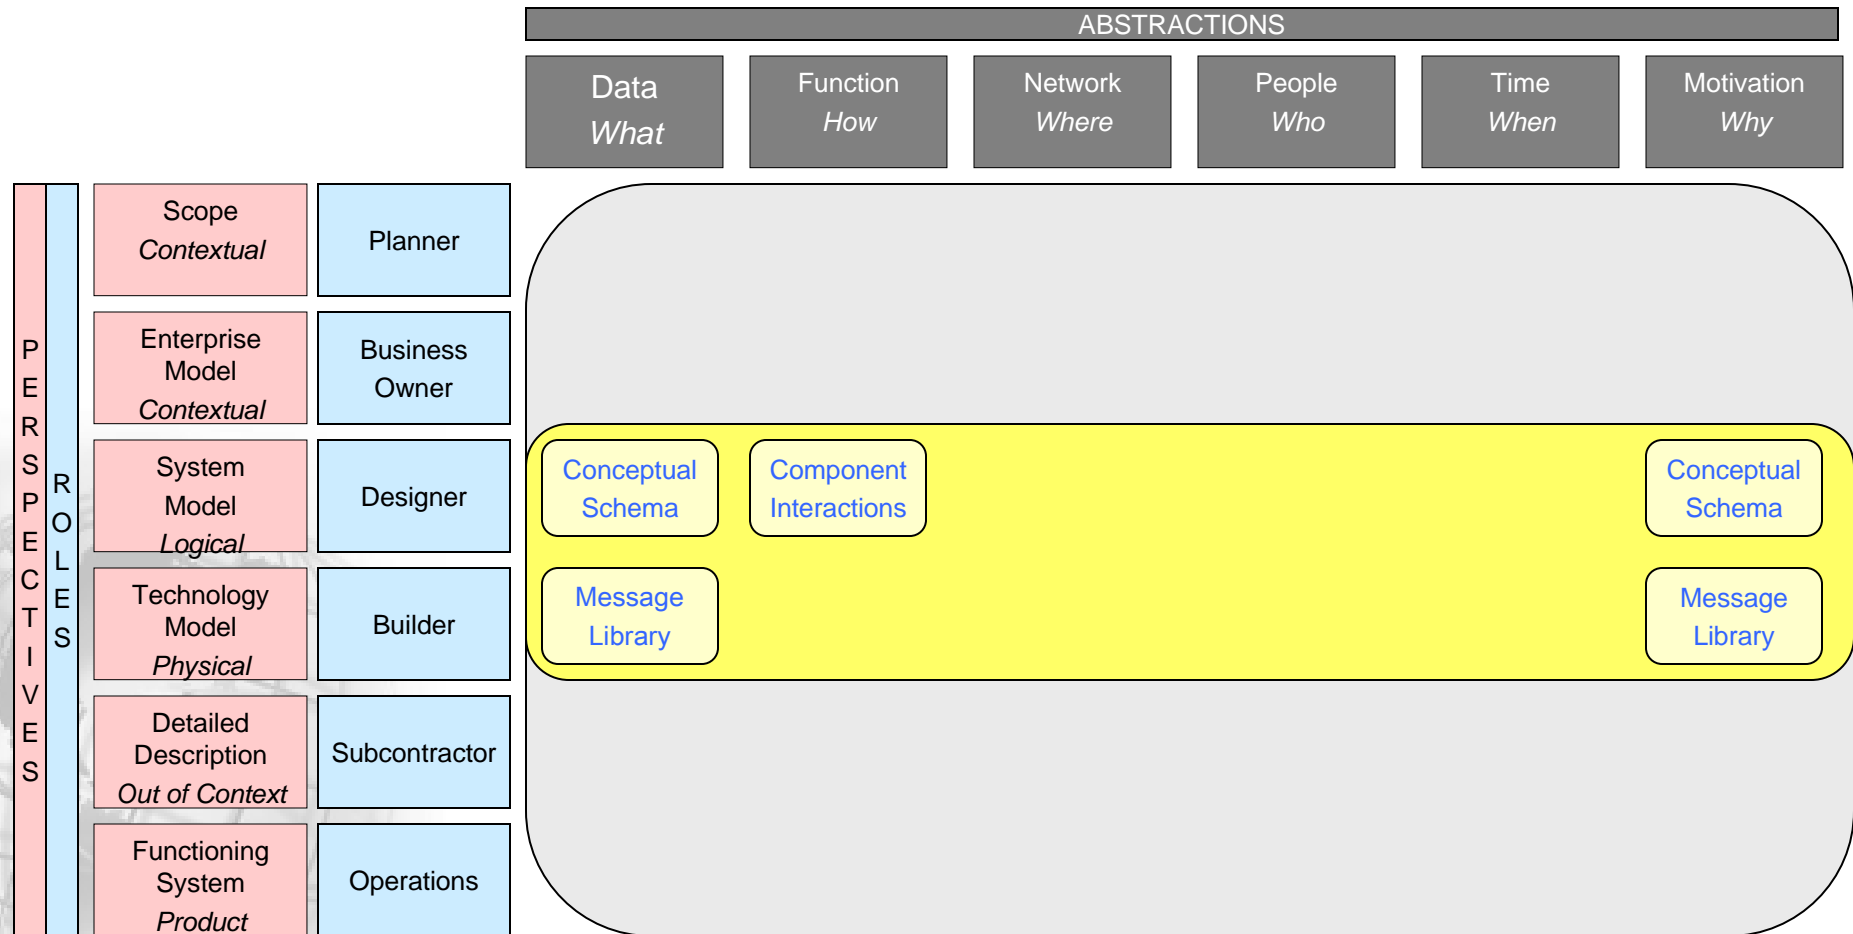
ABSTRACTIONS

Data
What

Function
How

Network
Where

People
Who

Time
When

Motivation
Why

PERSPECTIVES

ROLES

Scope
Contextual

Planner

Enterprise Model
Contextual

Business Owner

System Model
Logical

Designer

Technology Model
Physical

Builder

Detailed Description
Out of Context

Subcontractor

Functioning System
Product

Operations

Conceptual Schema

Component Interactions

Conceptual Schema

Message Library

Message Library